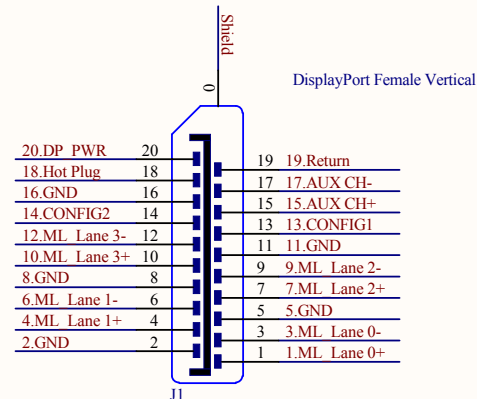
Shield

0

DisplayPort Female Vertical

20.DP PWR 20
18.Hot Plug 18
16.GND 16
14.CONFIG2 14
12.ML Lane 3- 12
10.ML Lane 3+ 10
8.GND 8
6.ML Lane 1- 6
4.ML Lane 1+ 4
2.GND 2

19 19.Return
17 17.AUX CH-
15 15.AUX CH+
13 13.CONFIG1
11 11.GND
9 9.ML Lane 2-
7 7.ML Lane 2+
5 5.GND
3 3.ML Lane 0-
1 1.ML Lane 0+

J1